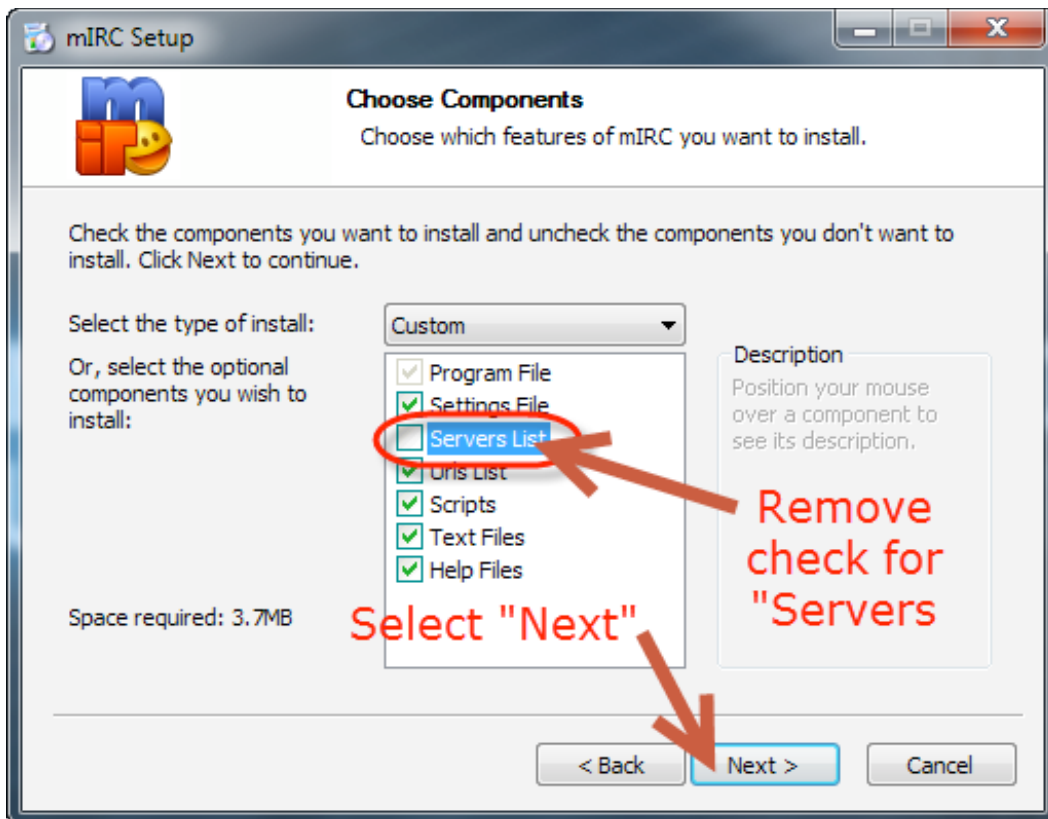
mIRC Setup

Choose Components

Choose which features of mIRC you want to install.

Check the components you want to install and uncheck the components you don't want to install. Click Next to continue.

Select the type of install:

Custom

Or, select the optional components you wish to install:

Program File
Settings File
Servers List
Urls List
Scripts
Text Files
Help Files

Description

Position your mouse over a component to see its description.

Remove check for "Servers

Select "Next"

Space required: 3.7MB

< Back

Next >

Cancel